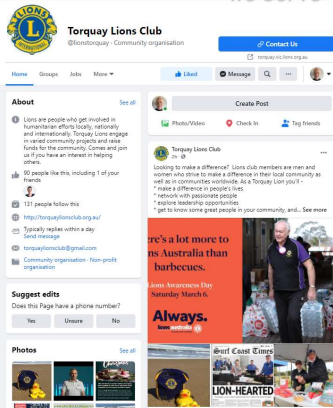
LIONS INTERNATIONAL

Torquay Lions Club
@lionstorquay · Community organisation

Contact Us
torquay.vic.lions.org.au

Home Groups Jobs More ▾

Liked Message Q ···

About See all

Lions are people who get involved in humanitarian efforts locally, nationally and internationally. Torquay Lions engage in varied community projects and raise funds for the community. Comes and join us if you have an interest in helping others.

90 people like this, including 1 of your friends

131 people follow this

http://torquaylionsclub.org.au/

Typically replies within a day
Send message

torquaylionsclub@gmail.com

Community organisation · Non-profit organisation

Suggest edits
Does this Page have a phone number?

Yes Unsure No

Photos See all

Create Post

Photo/Video Check In Tag friends

Torquay Lions Club
2h ·

Looking to make a difference? Lions club members are men and women who strive to make a difference in their local community as well as in communities worldwide. As a Torquay Lion you'll -
* make a difference in people's lives
* network with passionate people
* explore leadership opportunities
* get to know some great people in your community, and... See more

re's a lot more to
ns Australia than
barbecues.

Lions Awareness Day
Saturday March 6.

Always.
lionsaustralia

Surf Coast Times
LION-HEARTED